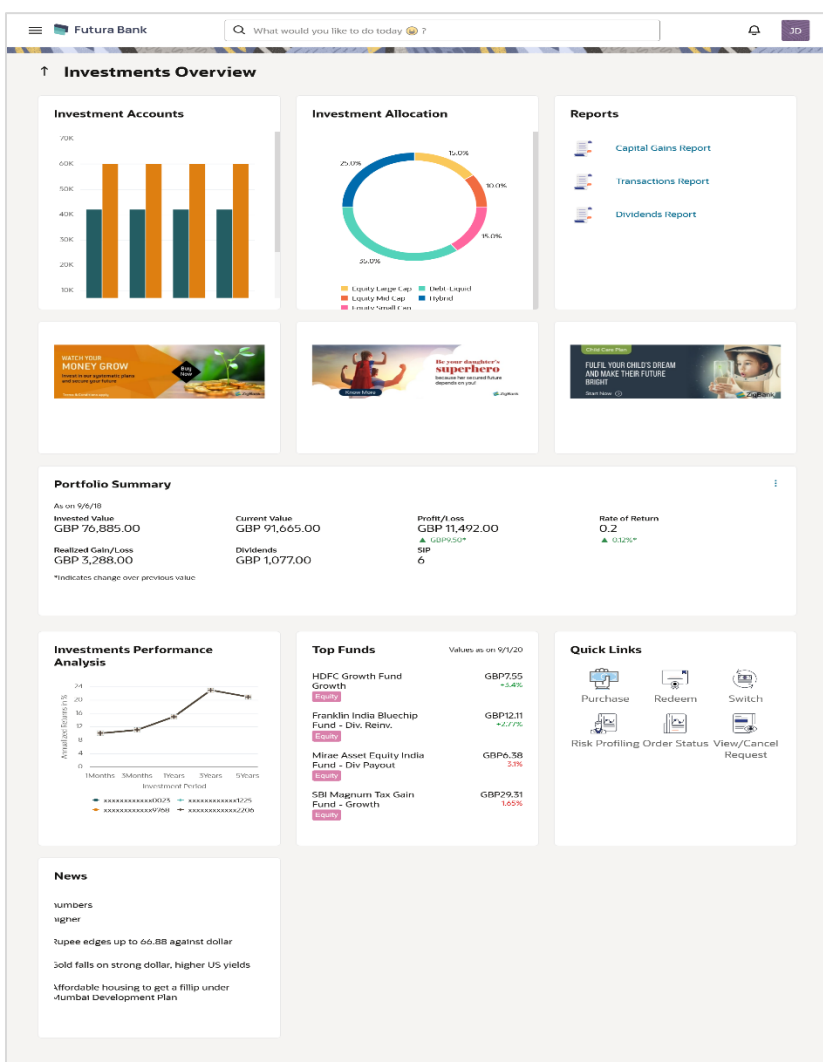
Futura Bank
What would you like to do today 😀 ?
JD

Investments Overview

Investment Accounts
70K
60K
50K
40K
30K
20K
10K

Investment Allocation
25.0%
15.0%
10.0%
15.0%
35.0%
Equity Large Cap
Debt-Liquid
Equity Mid Cap
Hybrid
Equity Small Cap

Reports
Capital Gains Report
Transactions Report
Dividends Report

WATCH YOUR MONEY GROW
Invest in our systematic plans and secure your future
Buy Now

Be your daughter's superhero
because her secured future depends on you!
Know More

Child Care Plan
FULFIL YOUR CHILD'S DREAM AND MAKE THEIR FUTURE BRIGHT
Start Now

Portfolio Summary
As on 9/6/18
Invested Value
GBP 76,885.00
Current Value
GBP 91,665.00
Profit/Loss
GBP 11,492.00
▲ GBP9.50*
Rate of Return
0.2
▲ 0.12%*
Realized Gain/Loss
GBP 3,288.00
Dividends
GBP 1,077.00
SIP
6
*Indicates change over previous value

Investments Performance Analysis
24
20
16
12
8
4
0
Annualized Returns in %
1Months 3Months 1Years 3Years 5Years
Investment Period
xxxxxxxxxxxx0023
xxxxxxxxxxxx1225
xxxxxxxxxxxx9368
xxxxxxxxxxxx2206

Top Funds
Values as on 9/1/20
HDFC Growth Fund Growth
GBP7.55
+3.4%
Equity
Franklin India Bluechip Fund - Div. Reinv.
GBP12.11
+2.77%
Equity
Mirae Asset Equity India Fund - Div Payout
GBP6.38
3.1%
Equity
SBI Magnum Tax Gain Fund - Growth
GBP29.31
1.65%
Equity

Quick Links
Purchase
Redeem
Switch
Risk Profiling
Order Status
View/Cancel Request

News
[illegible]umbers
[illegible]igher
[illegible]upee edges up to 66.88 against dollar
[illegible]old falls on strong dollar, higher US yields
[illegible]ffordable housing to get a fillip under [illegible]umbai Development Plan